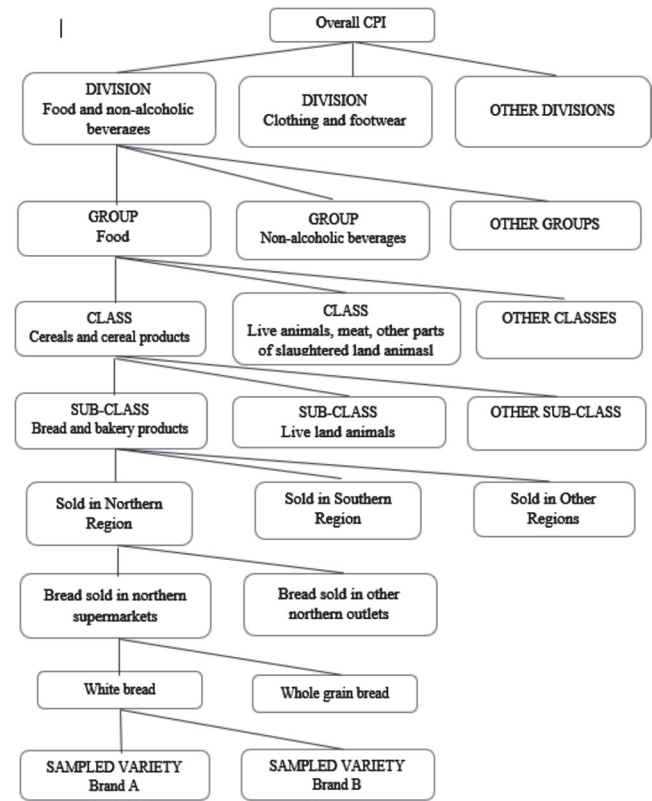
Overall CPI

DIVISION
Food and non-alcoholic beverages

DIVISION
Clothing and footwear

OTHER DIVISIONS

GROUP
Food

GROUP
Non-alcoholic beverages

OTHER GROUPS

CLASS
Cereals and cereal products

CLASS
Live animals, meat, other parts of slaughtered land animasl

OTHER CLASSES

SUB-CLASS
Bread and bakery products

SUB-CLASS
Live land animals

OTHER SUB-CLASS

Sold in Northern Region

Sold in Southern Region

Sold in Other Regions

Bread sold in northern supermarkets

Bread sold in other northern outlets

White bread

Whole grain bread

SAMPLED VARIETY
Brand A

SAMPLED VARIETY
Brand B